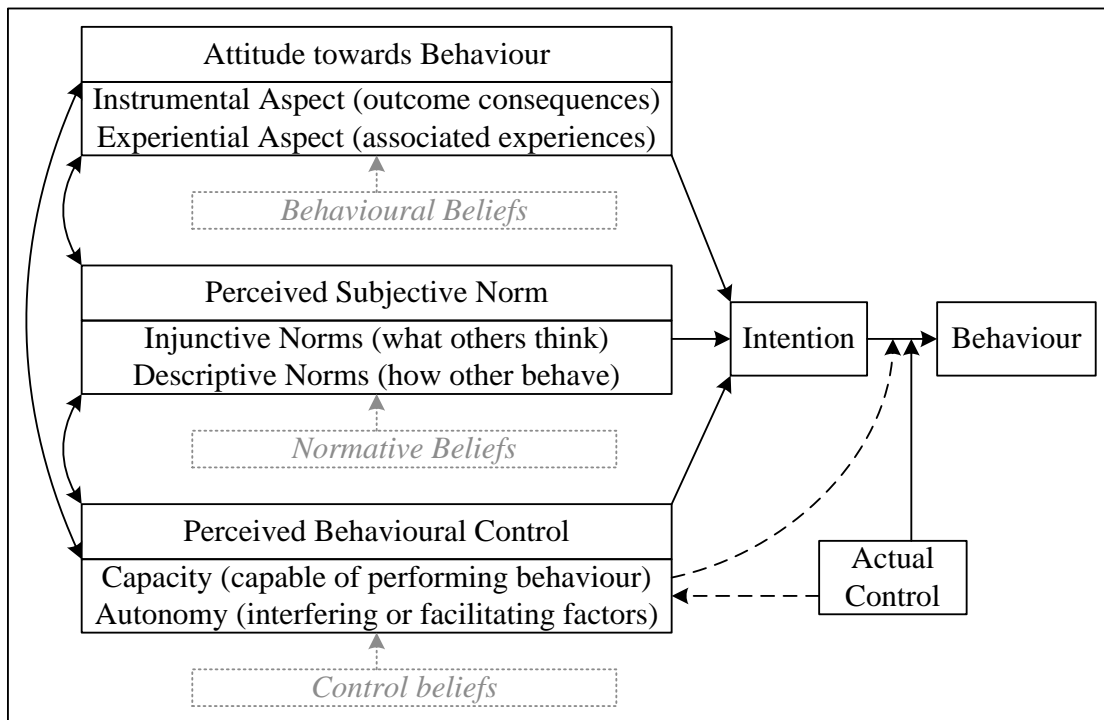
Attitude towards Behaviour

Instrumental Aspect (outcome consequences)
Experiential Aspect (associated experiences)

Behavioural Beliefs

Perceived Subjective Norm

Injunctive Norms (what others think)
Descriptive Norms (how other behave)

Normative Beliefs

Perceived Behavioural Control

Capacity (capable of performing behaviour)
Autonomy (interfering or facilitating factors)

Control beliefs

Intention

Behaviour

Actual Control